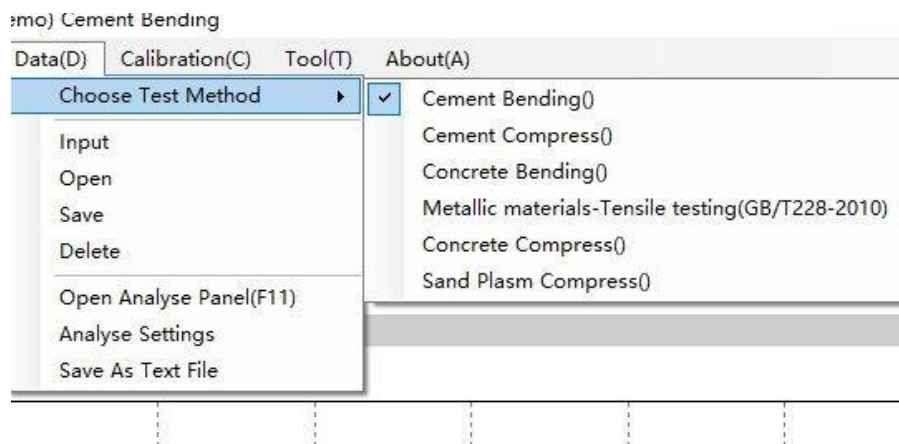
emo) Cement Bending

Data(D) Calibration(C) Tool(T) About(A)

Choose Test Method

Input
Open
Save
Delete

Open Analyse Panel(F11)
Analyse Settings
Save As Text File

✓ Cement Bending()
Cement Compress()
Concrete Bending()
Metallic materials-Tensile testing(GB/T228-2010)
Concrete Compress()
Sand Plasm Compress()